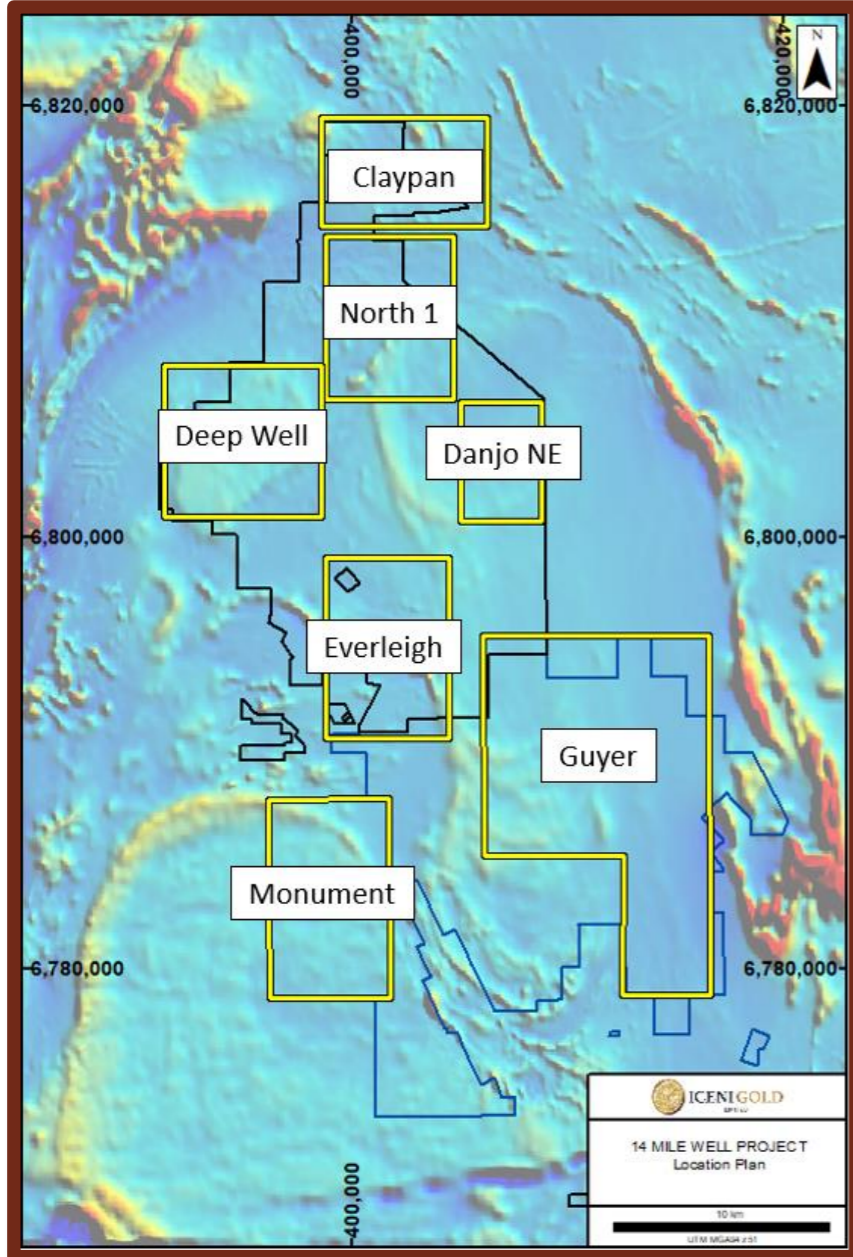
400,000
420,000
N
6,820,000
6,820,000
Claypan
North 1
Deep Well
Danjo NE
6,800,000
6,800,000
Everleigh
Guyer
Monument
6,780,000
6,780,000
400,000
ICENI GOLD
14 MILE WELL PROJECT
Location Plan
10 km
UTM MGA94 z51